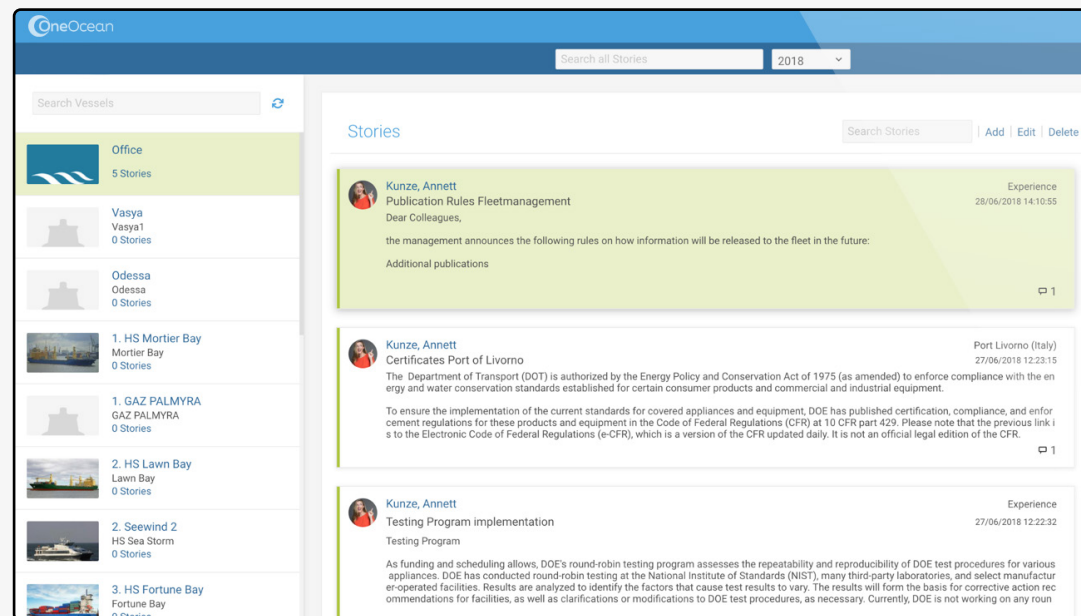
OneOcean

Search all Stories
2018

Search Vessels

Office
5 Stories

Vasya
Vasya1
0 Stories

Odessa
Odessa
0 Stories

1. HS Mortier Bay
Mortier Bay
0 Stories

1. GAZ PALMYRA
GAZ PALMYRA
0 Stories

2. HS Lawn Bay
Lawn Bay
0 Stories

2. Seewind 2
HS Sea Storm
0 Stories

3. HS Fortune Bay
Fortune Bay
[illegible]

Stories
Search Stories
Add | Edit | Delete

Kunze, Annett
Publication Rules Fleetmanagement
Experience
28/06/2018 14:10:55
Dear Colleagues,

the management announces the following rules on how information will be released to the fleet in the future:

Additional publications

1

Kunze, Annett
Certificates Port of Livorno
Port Livorno (Italy)
27/06/2018 12:23:15
The Department of Transport (DOT) is authorized by the Energy Policy and Conservation Act of 1975 (as amended) to enforce compliance with the energy and water conservation standards established for certain consumer products and commercial and industrial equipment.

To ensure the implementation of the current standards for covered appliances and equipment, DOE has published certification, compliance, and enforcement regulations for these products and equipment in the Code of Federal Regulations (CFR) at 10 CFR part 429. Please note that the previous link is to the Electronic Code of Federal Regulations (e-CFR), which is a version of the CFR updated daily. It is not an official legal edition of the CFR.

1

Kunze, Annett
Testing Program implementation
Experience
27/06/2018 12:22:32
Testing Program

As funding and scheduling allows, DOE's round-robin testing program assesses the repeatability and reproducibility of DOE test procedures for various appliances. DOE has conducted round-robin testing at the National Institute of Standards (NIST), many third-party laboratories, and select manufacturer-operated facilities. Results are analyzed to identify the factors that cause test results to vary. The results will form the basis for corrective action recommendations for facilities, as well as clarifications or modifications to DOE test procedures, as necessary. Currently, DOE is not working on any roun